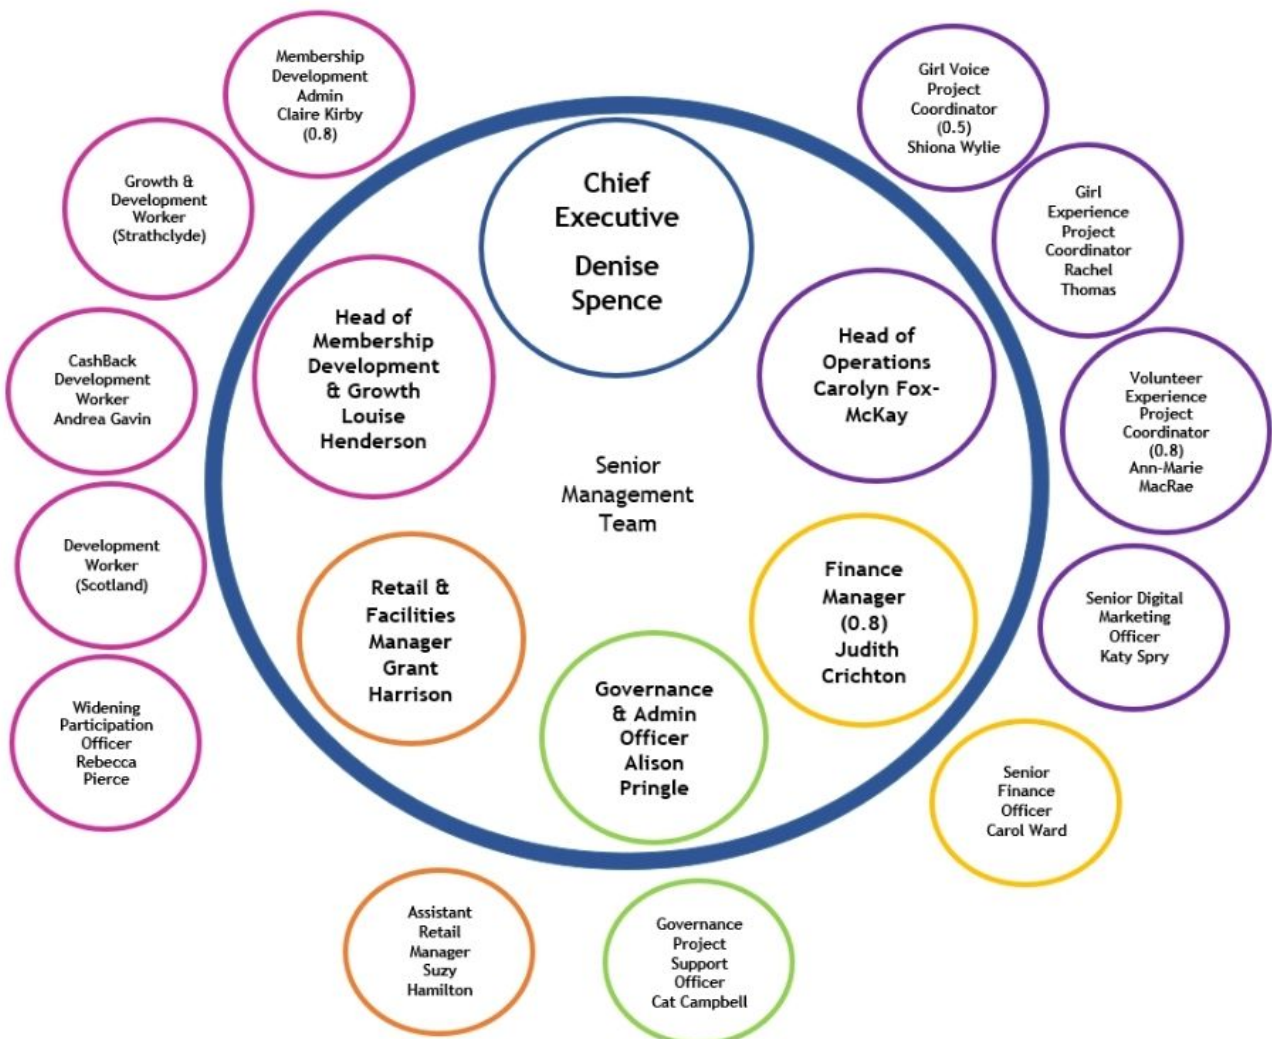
Membership Development Admin Claire Kirby (0.8)

Growth & Development Worker (Strathclyde)

CashBack Development Worker Andrea Gavin

Development Worker (Scotland)

Widening Participation Officer Rebecca Pierce

Chief Executive

Denise Spence

Head of Membership Development & Growth Louise Henderson

Head of Operations Carolyn Fox-McKay

Senior Management Team

Retail & Facilities Manager Grant Harrison

Finance Manager (0.8) Judith Crichton

Governance & Admin Officer Alison Pringle

Girl Voice Project Coordinator (0.5) Shiona Wylie

Girl Experience Project Coordinator Rachel Thomas

Volunteer Experience Project Coordinator (0.8) Ann-Marie MacRae

Senior Digital Marketing Officer Katy Spry

Senior Finance Officer Carol Ward

Assistant Retail Manager Suzy Hamilton

Governance Project Support Officer Cat Campbell